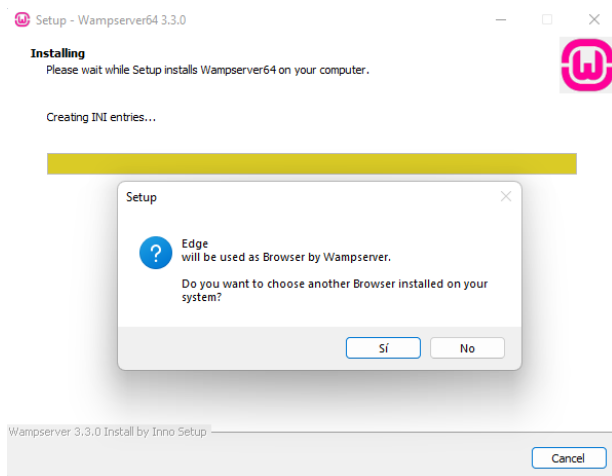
Setup - Wampserver64 3.3.0

Installing
Please wait while Setup installs Wampserver64 on your computer.

Creating INI entries...

Setup

Edge
will be used as Browser by Wampserver.

Do you want to choose another Browser installed on your system?

Sí

No

Wampserver 3.3.0 Install by Inno Setup

Cancel